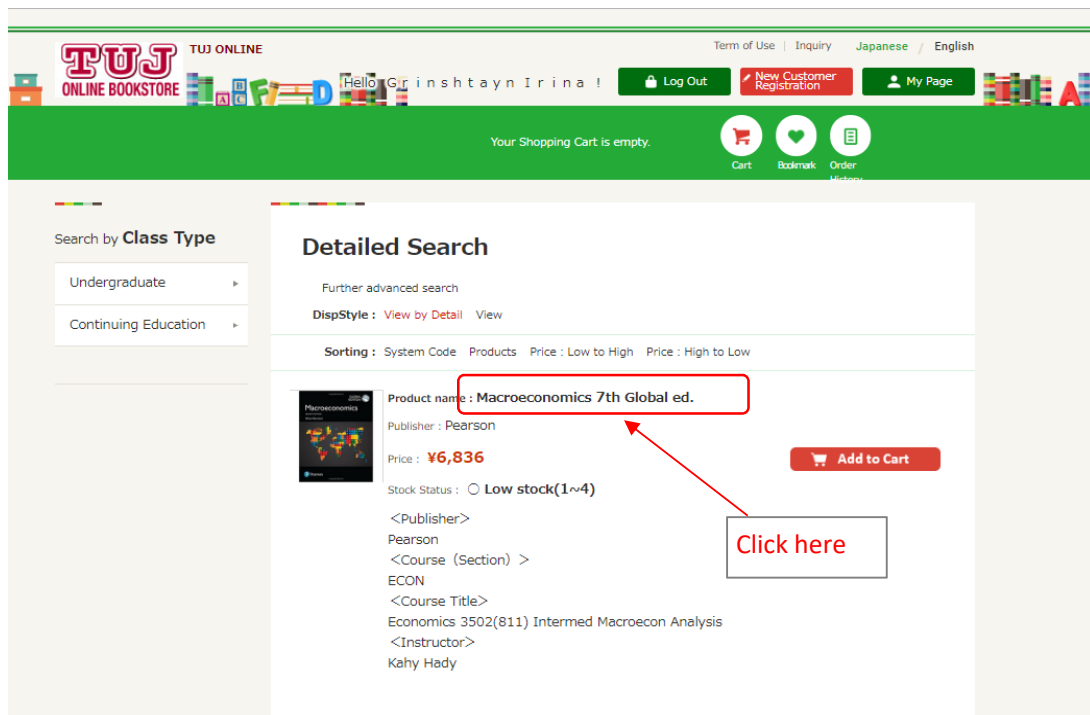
TUJ
ONLINE BOOKSTORE
TUJ ONLINE

Term of Use | Inquiry Japanese / English

Hello G r i n s h t a y n I r i n a !

Log Out
New Customer Registration
My Page

Your Shopping Cart is empty.

Cart
Bookmark
Order History

Search by Class Type

Undergraduate
Continuing Education

Detailed Search

Further advanced search

DispStyle : View by Detail View

Sorting : System Code Products Price : Low to High Price : High to Low

Macroeconomics

Product name : Macroeconomics 7th Global ed.

Publisher : Pearson

Price : ¥6,836

Add to Cart

Stock Status : ○ Low stock(1~4)

<Publisher>
Pearson
<Course (Section) >
ECON
<Course Title>
Economics 3502(811) Intermed Macroecon Analysis
<Instructor>
Kahy Hady

Click here